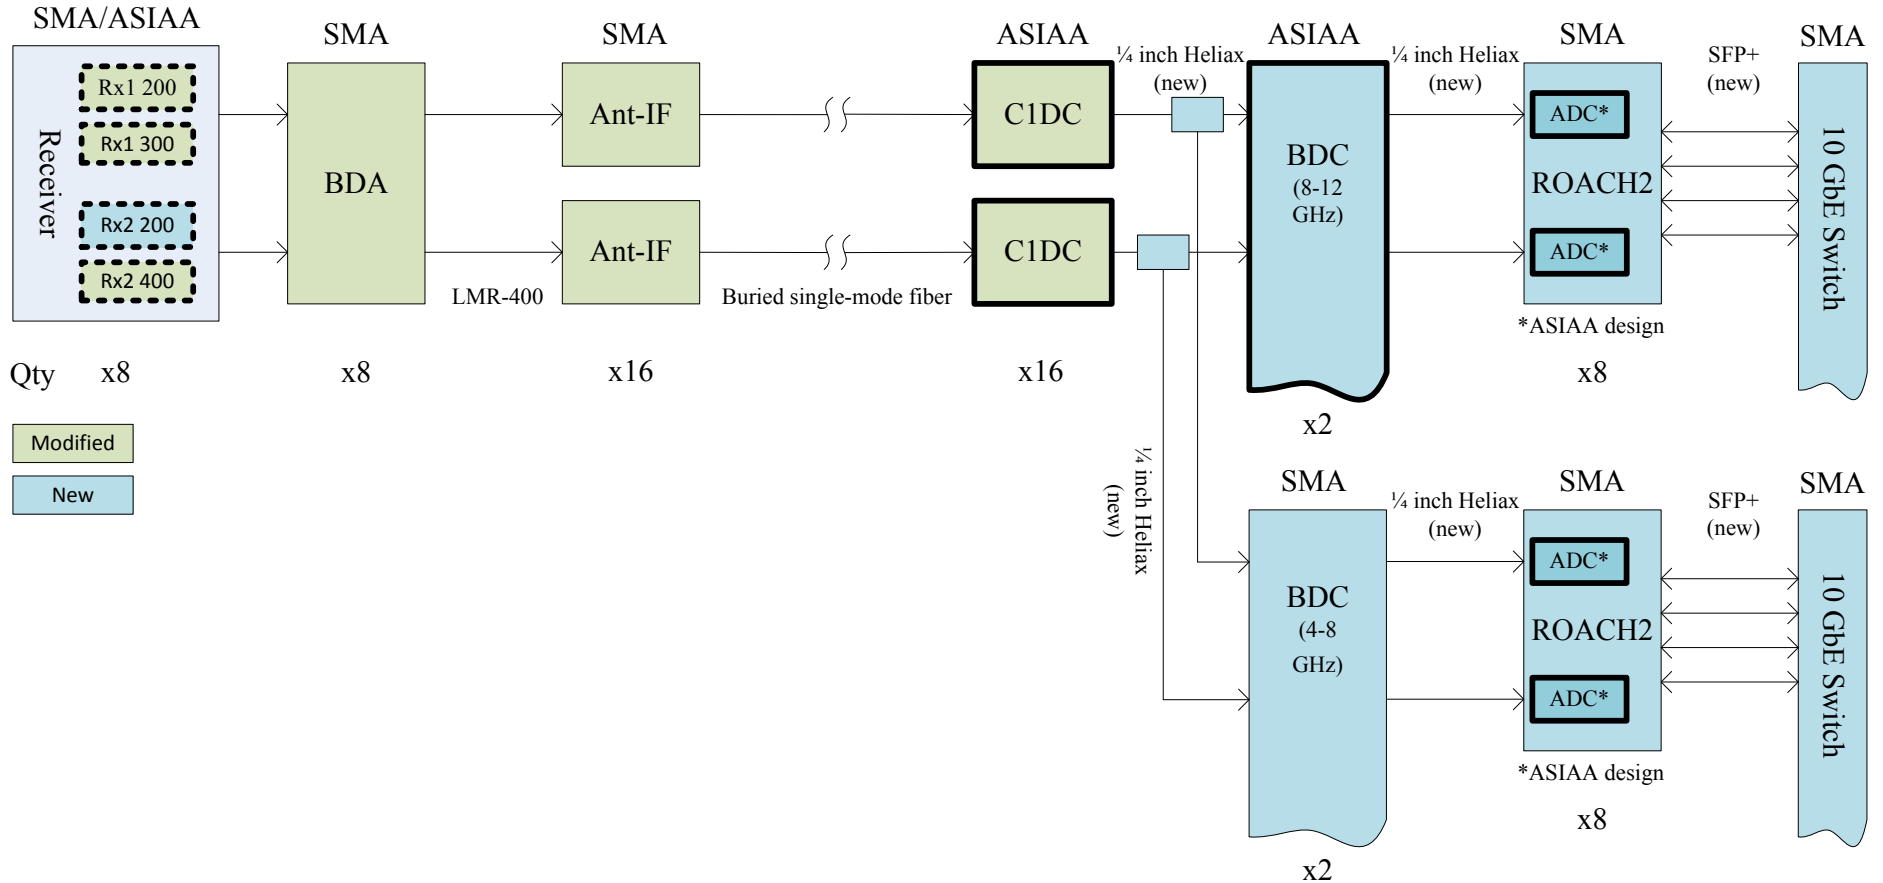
SMA/ASIAA

Receiver

Rx1 200

Rx1 300

Rx2 200

Rx2 400

SMA

BDA

SMA

Ant-IF

Ant-IF

LMR-400

Buried single-mode fiber

ASIAA

C1DC

C1DC

¼ inch Heliax (new)

ASIAA

BDC (8-12 GHz)

¼ inch Heliax (new)

SMA

ADC*

ROACH2

ADC*

*ASIAA design

SFP+ (new)

SMA

10 GbE Switch

Qty x8 x8 x16 x16

x2

x8

Modified

New

¼ inch Heliax (new)

SMA

BDC (4-8 GHz)

x2

¼ inch Heliax (new)

SMA

ADC*

ROACH2

ADC*

*ASIAA design

x8

SFP+ (new)

SMA

10 GbE Switch